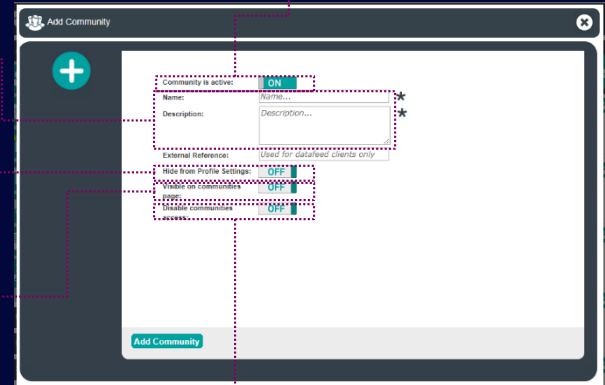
Add Community

Community is active: ON

Name: Name... *

Description: Description... *

External Reference: Used for datafeed clients only

Hide from Profile Settings: OFF

Visible on communities page: OFF

Disable communities access: OFF

Add Community